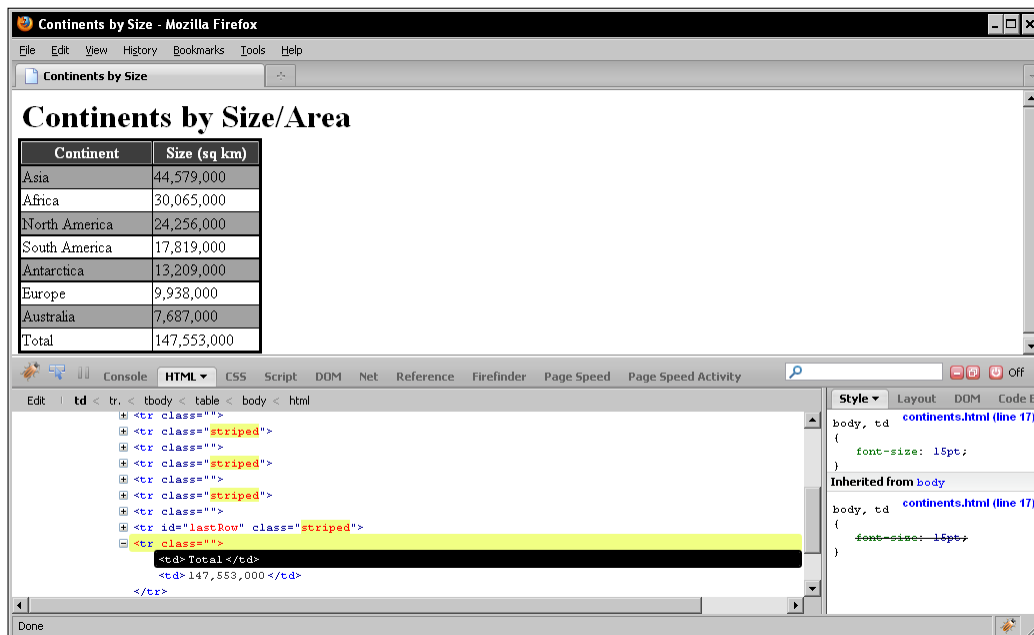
Continents by Size - Mozilla Firefox

File Edit View History Bookmarks Tools Help

Continents by Size

# Continents by Size/Area

| Continent | Size (sq km) |
|---|---|
| Asia | 44,579,000 |
| Africa | 30,065,000 |
| North America | 24,256,000 |
| South America | 17,819,000 |
| Antarctica | 13,209,000 |
| Europe | 9,938,000 |
| Australia | 7,687,000 |
| Total | 147,553,000 |

Console HTML CSS Script DOM Net Reference Firefinder Page Speed Page Speed Activity

Off

Edit td < tr. < tbody < table < body < html

<tr class="">
<tr class="striped">
<tr class="">
<tr class="striped">
<tr class="">
<tr class="striped">
<tr class="">
<tr id="lastRow" class="striped">
<tr class="">
<td>Total</td>
<td>147,553,000</td>
</tr>

Style Layout DOM Code E

continents.html (line 17)
body, td
{
font-size: 15pt;
}

Inherited from body

continents.html (line 17)
body, td
{
font-size: 15pt;
}

Done